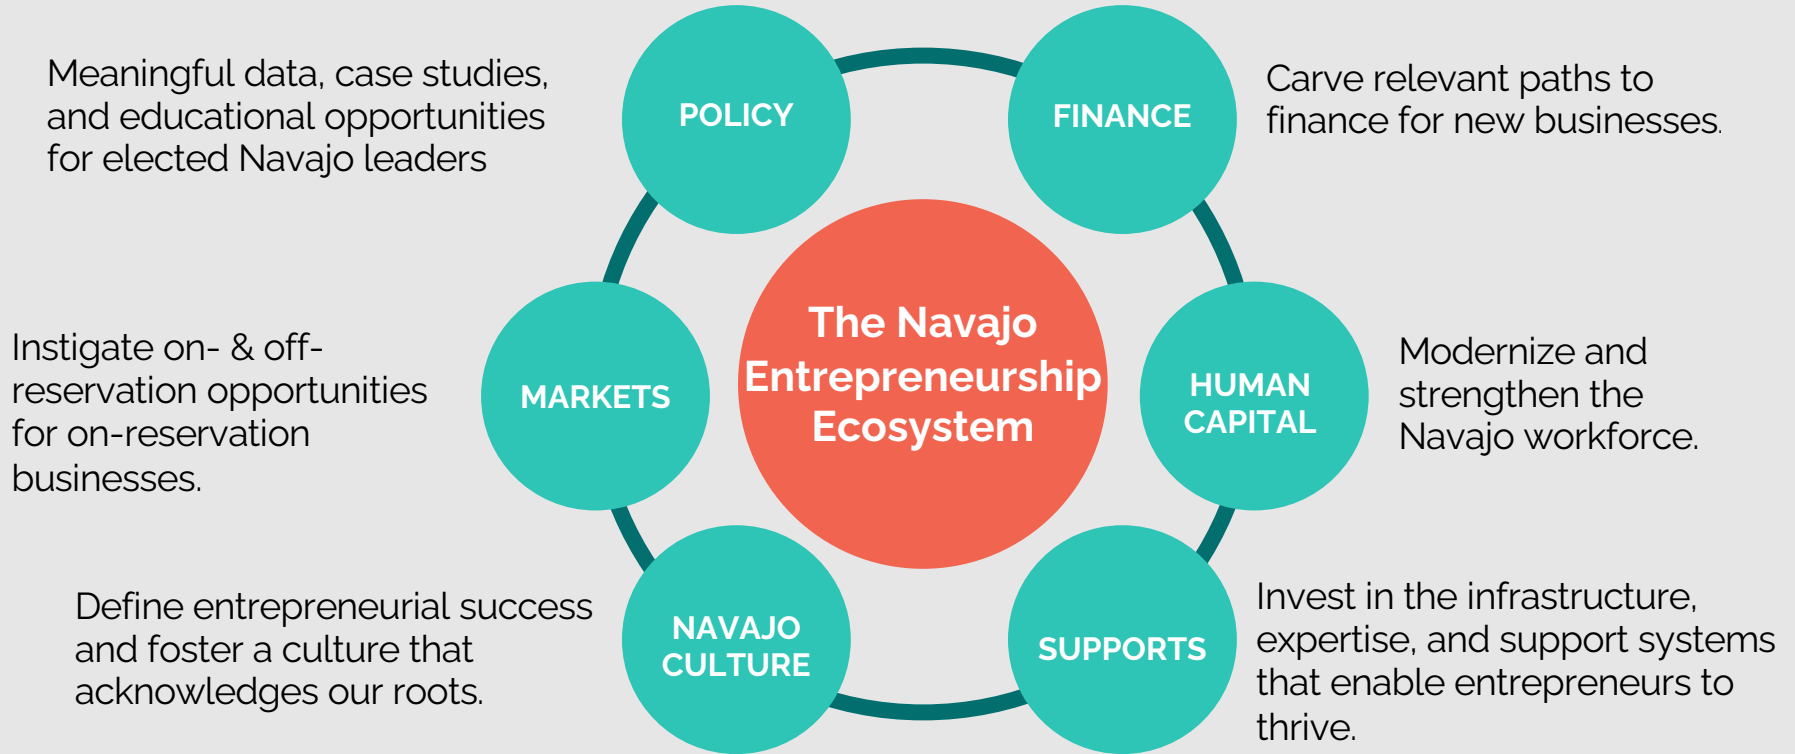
Meaningful data, case studies, and educational opportunities for elected Navajo leaders

POLICY

FINANCE

Carve relevant paths to finance for new businesses.

Instigate on- & off-reservation opportunities for on-reservation businesses.

MARKETS

The Navajo Entrepreneurship Ecosystem

HUMAN CAPITAL

Modernize and strengthen the Navajo workforce.

Define entrepreneurial success and foster a culture that acknowledges our roots.

NAVAJO CULTURE

SUPPORTS

Invest in the infrastructure, expertise, and support systems that enable entrepreneurs to thrive.